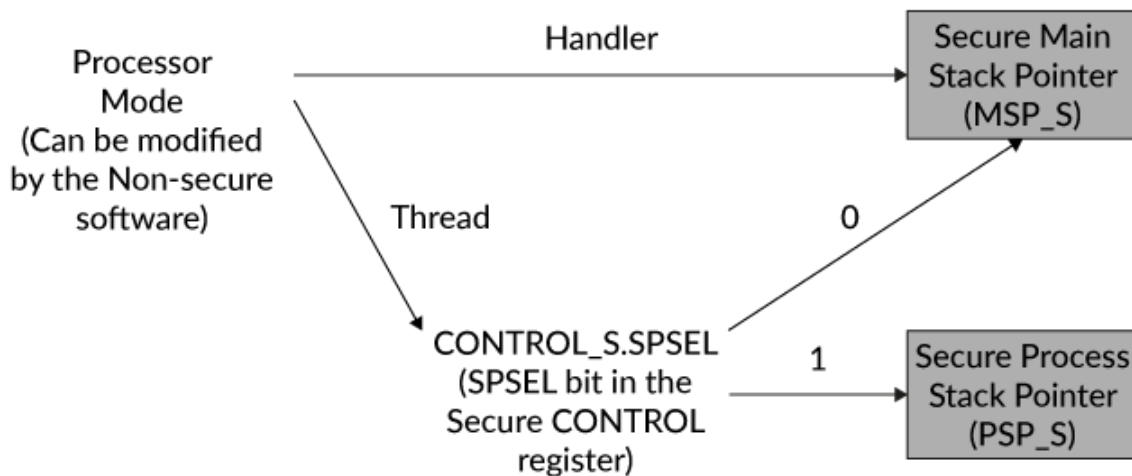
Processor Mode (Can be modified by the Non-secure software)

Handler

Secure Main Stack Pointer (MSP_S)

Thread

0

CONTROL_S.SPSEL (SPSEL bit in the Secure CONTROL register)

1

Secure Process Stack Pointer (PSP_S)